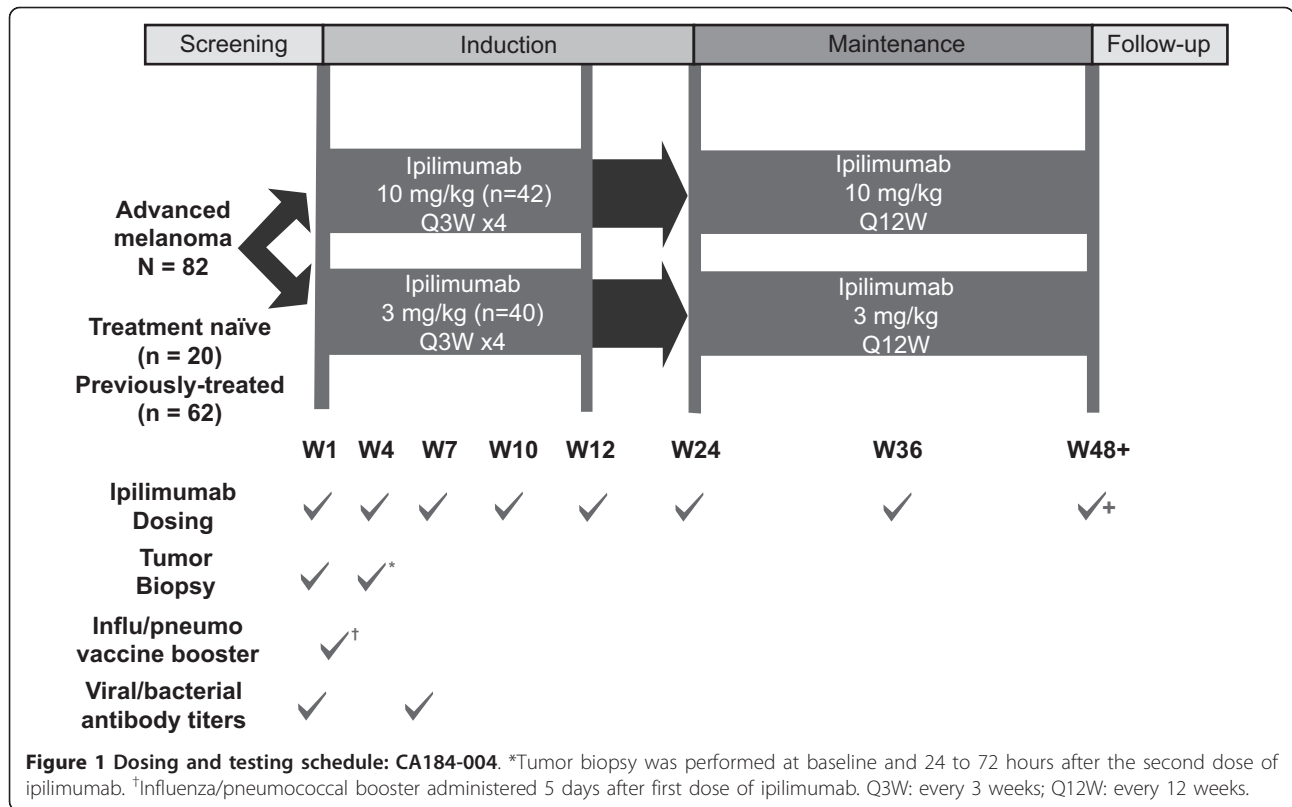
| Screening | Induction | Maintenance | Follow-up |
|---|---|---|---|

Ipilimumab
10 mg/kg (n=42)
Q3W x4

Ipilimumab
10 mg/kg
Q12W

Advanced melanoma
N = 82

Ipilimumab
3 mg/kg (n=40)
Q3W x4

Ipilimumab
3 mg/kg
Q12W

Treatment naïve
(n = 20)
Previously-treated
(n = 62)

W1 W4 W7 W10 W12 W24 W36 W48+

Ipilimumab Dosing ✓ ✓ ✓ ✓ ✓ ✓ ✓ ✓+

Tumor Biopsy ✓ ✓*

Influ/pneumo vaccine booster ✓†

Viral/bacterial antibody titers ✓ ✓

**Figure 1 Dosing and testing schedule: CA184-004**. *Tumor biopsy was performed at baseline and 24 to 72 hours after the second dose of ipilimumab. †Influenza/pneumococcal booster administered 5 days after first dose of ipilimumab. Q3W: every 3 weeks; Q12W: every 12 weeks.